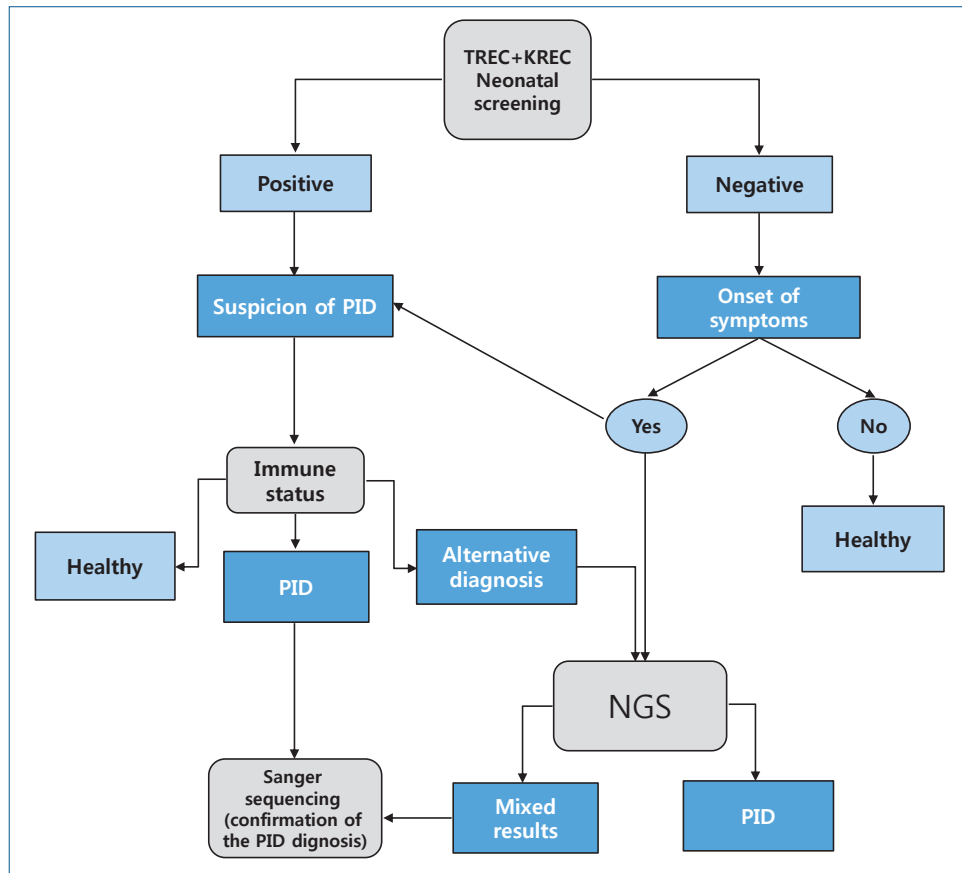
TREC+KREC Neonatal screening

Positive

Negative

Suspicion of PID

Onset of symptoms

Yes

No

Immune status

Healthy

PID

Alternative diagnosis

Healthy

NGS

Sanger sequencing (confirmation of the PID dignosis)

Mixed results

PID